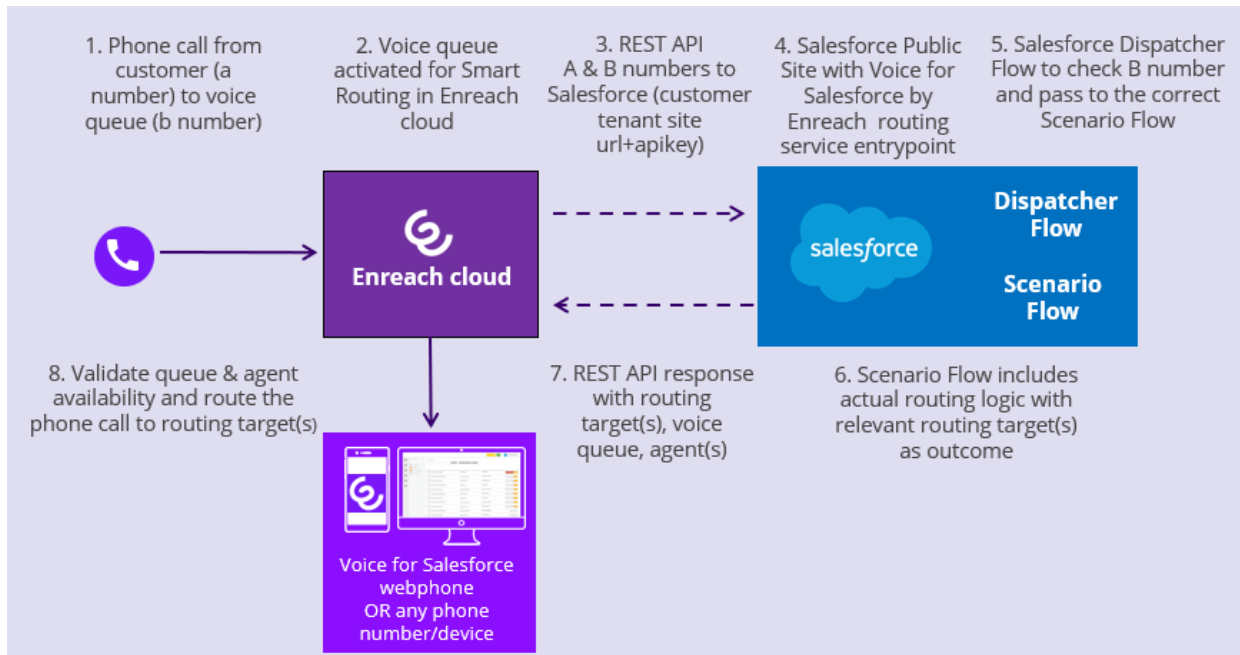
1. Phone call from customer (a number) to voice queue (b number)

2. Voice queue activated for Smart Routing in Enreach cloud

3. REST API A & B numbers to Salesforce (customer tenant site url+apikey)

4. Salesforce Public Site with Voice for Salesforce by Enreach routing service entrypoint

5. Salesforce Dispatcher Flow to check B number and pass to the correct Scenario Flow

Enreach cloud

salesforce

Dispatcher Flow

Scenario Flow

8. Validate queue & agent availability and route the phone call to routing target(s)

7. REST API response with routing target(s), voice queue, agent(s)

6. Scenario Flow includes actual routing logic with relevant routing target(s) as outcome

Voice for Salesforce webphone OR any phone number/device